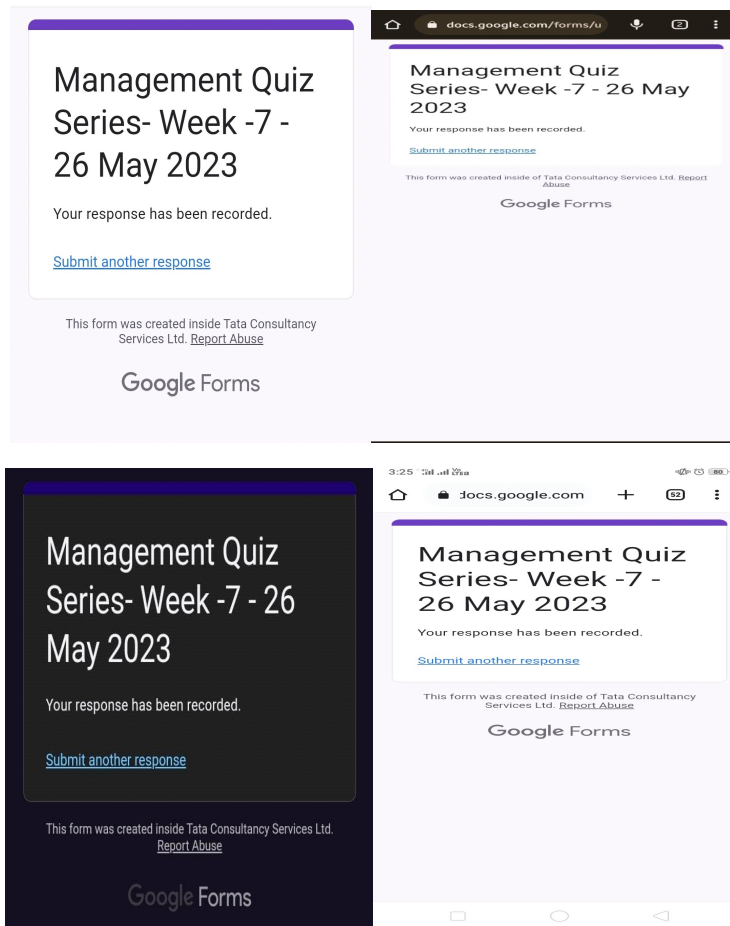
Management Quiz Series- Week -7 - 26 May 2023

Your response has been recorded.

Submit another response

This form was created inside Tata Consultancy Services Ltd. Report Abuse

Google Forms

docs.google.com/forms/u

2

Management Quiz Series- Week -7 - 26 May 2023

Your response has been recorded.

Submit another response

This form was created inside of Tata Consultancy Services Ltd. Report Abuse

Google Forms

Management Quiz Series- Week -7 - 26 May 2023

Your response has been recorded.

Submit another response

This form was created inside Tata Consultancy Services Ltd. Report Abuse

Google Forms

3:25

80

docs.google.com

52

Management Quiz Series- Week -7 - 26 May 2023

Your response has been recorded.

Submit another response

This form was created inside of Tata Consultancy Services Ltd. Report Abuse

Google Forms